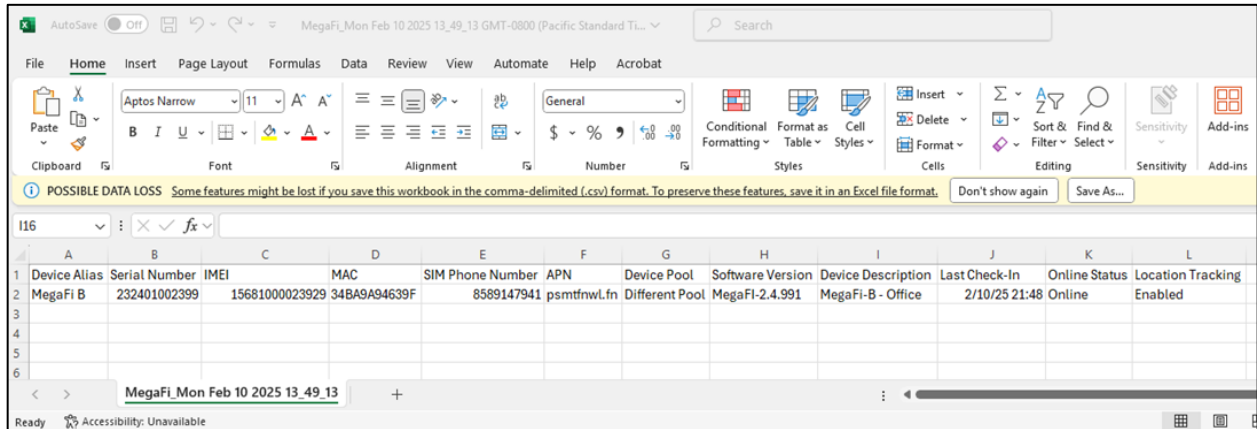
AutoSave Off MegaFi_Mon Feb 10 2025 13_49_13 GMT-0800 (Pacific Standard Ti... Search

File Home Insert Page Layout Formulas Data Review View Automate Help Acrobat

Paste Clipboard Aptos Narrow 11 A^ A˅ B I U Font Alignment General $ % 9 Number Conditional Formatting Format as Table Cell Styles Styles Insert Delete Format Cells Σ Sort & Filter Find & Select Editing Sensitivity Sensitivity Add-ins Add-ins

POSSIBLE DATA LOSS Some features might be lost if you save this workbook in the comma-delimited (.csv) format. To preserve these features, save it in an Excel file format. Don't show again Save As...

I16 $fx$

| | A | B | C | D | E | F | G | H | I | J | K | L |
|---|---|---|---|---|---|---|---|---|---|---|---|---|
| 1 | Device Alias | Serial Number | IMEI | MAC | SIM Phone Number | APN | Device Pool | Software Version | Device Description | Last Check-In | Online Status | Location Tracking |
| 2 | MegaFi B | 232401002399 | 15681000023929 | 34BA9A94639F | 8589147941 | psmtfnwl.fn | Different Pool | MegaFI-2.4.991 | MegaFi-B - Office | 2/10/25 21:48 | Online | Enabled |
| 3 | | | | | | | | | | | | |
| 4 | | | | | | | | | | | | |
| 5 | | | | | | | | | | | | |
| 6 | | | | | | | | | | | | |

MegaFi_Mon Feb 10 2025 13_49_13 +

Ready Accessibility: Unavailable